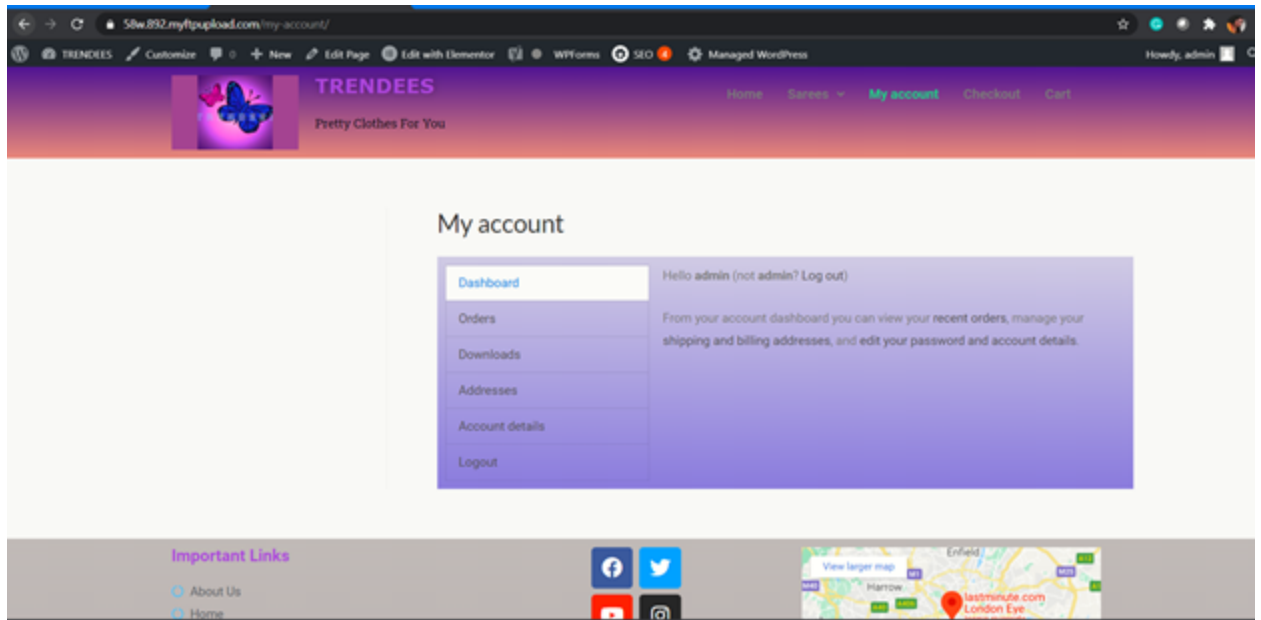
58w.892.myftpupload.com/my-account/

TRENDEES Customize 0 New Edit Page Edit with Elementor WPForms SEO 4 Managed WordPress Howdy, admin

TRENDEES
Pretty Clothes For You

Home Sarees My account Checkout Cart

My account

Dashboard
Orders
Downloads
Addresses
Account details
Logout

Hello admin (not admin? Log out)

From your account dashboard you can view your recent orders, manage your shipping and billing addresses, and edit your password and account details.

Important Links
About Us
Home

View larger map
Enfield
Harrow
lastminute.com London Eye